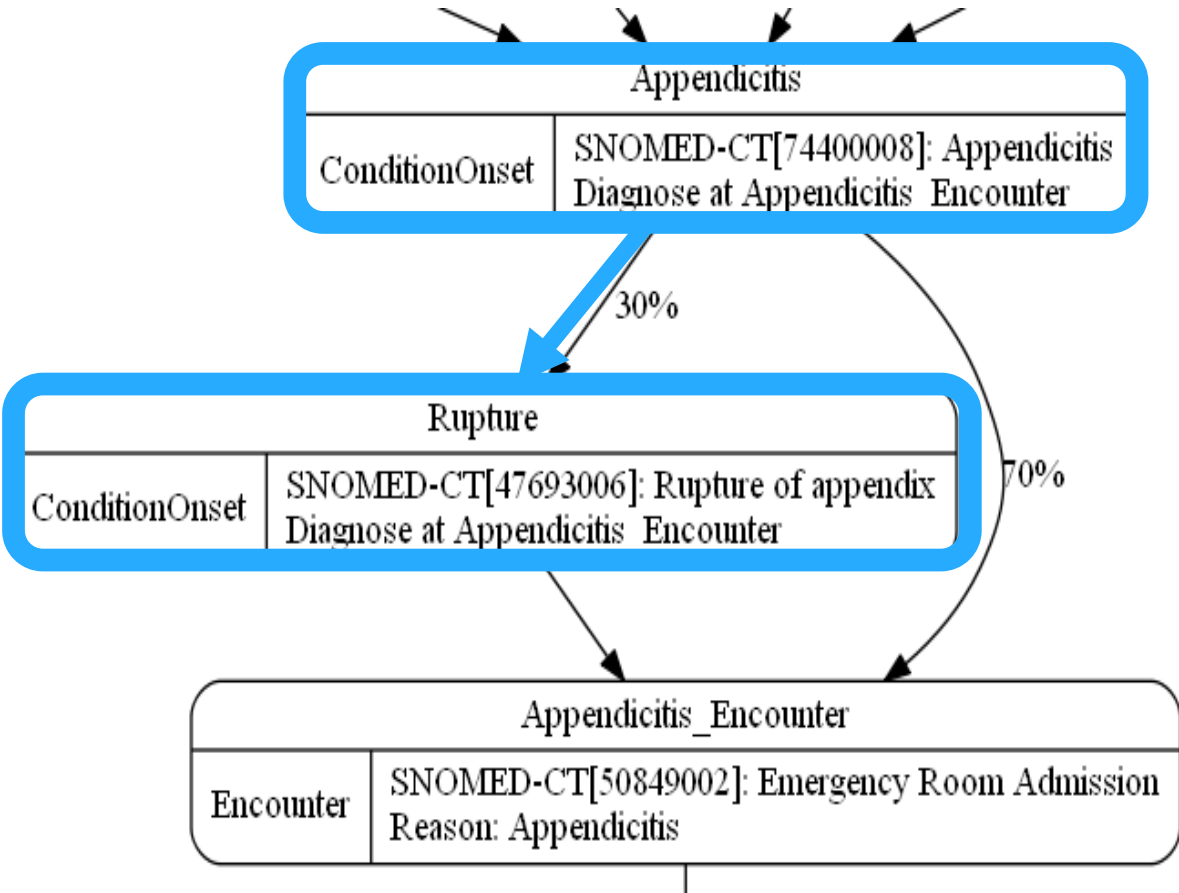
Appendicitis

ConditionOnset

SNOMED-CT[74400008]: Appendicitis
Diagnose at Appendicitis Encounter

30%

Rupture

ConditionOnset

SNOMED-CT[47693006]: Rupture of appendix
Diagnose at Appendicitis Encounter

70%

Appendicitis_Encounter

Encounter

SNOMED-CT[50849002]: Emergency Room Admission
Reason: Appendicitis